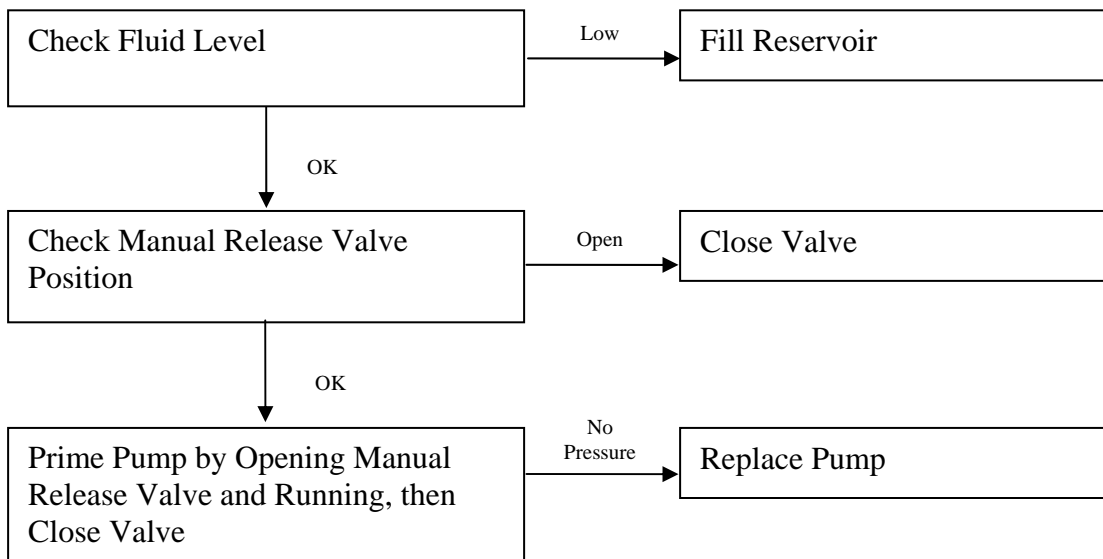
Check Fluid Level

Low

Fill Reservoir

OK

Check Manual Release Valve Position

Open

Close Valve

OK

Prime Pump by Opening Manual Release Valve and Running, then Close Valve

No Pressure

Replace Pump